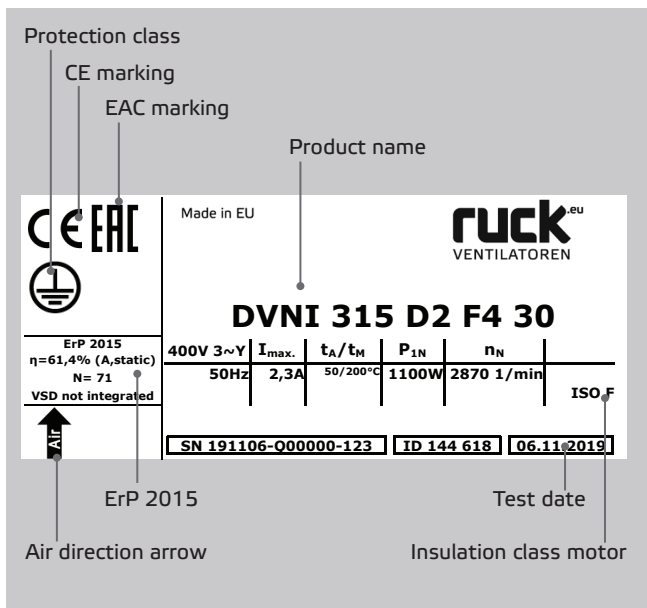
Protection class

CE marking

EAC marking

Product name

CE EAC

Made in EU

ruck.eu
VENTILATOREN

DVNI 315 D2 F4 30

ErP 2015
η=61,4% (A,static)
N= 71
VSD not integrated

| 400V 3~Y | $I_{max.}$ | $t_A/t_M$ | $P_{1N}$ | $n_N$ |
|---|---|---|---|---|
| 50Hz | 2,3A | 50/200°C | 1100W | 2870 1/min |

ISO F

Air

SN 191106-Q00000-123

ID 144 618

06.11.2019

ErP 2015

Test date

Air direction arrow

Insulation class motor